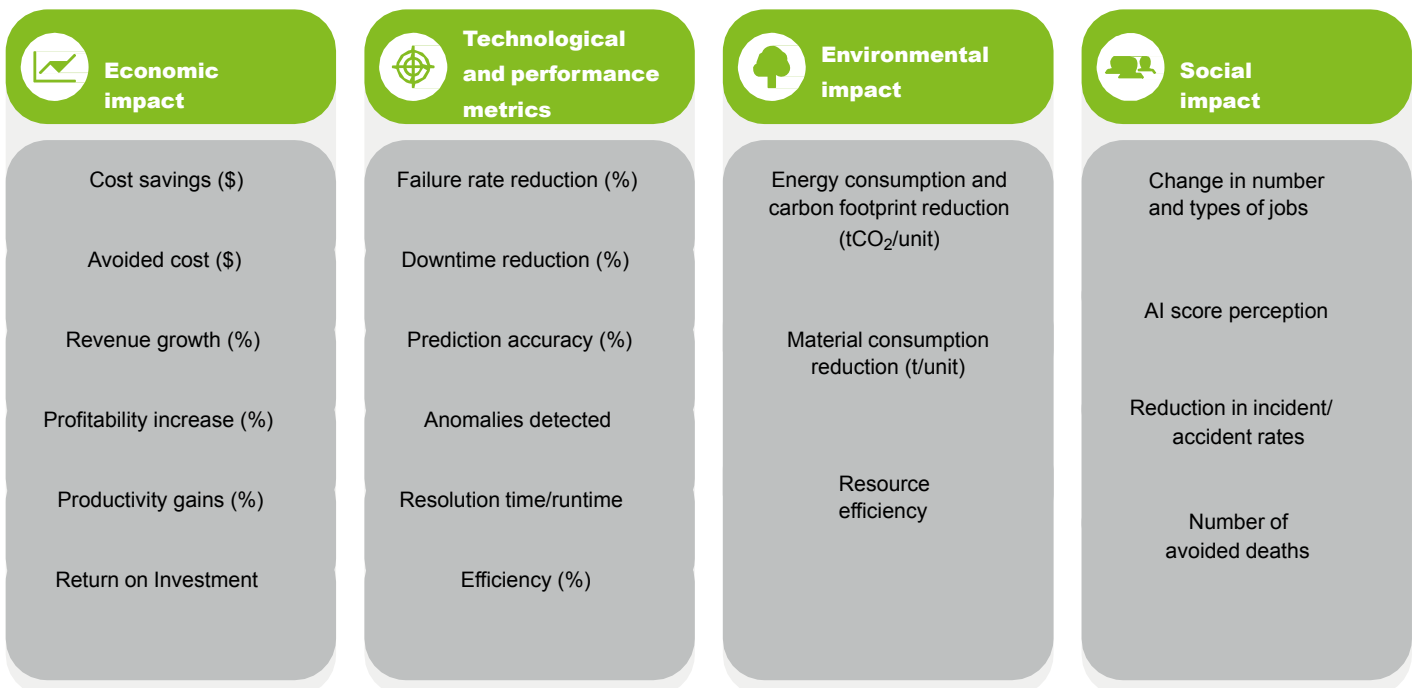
Economic impact

Cost savings ($)

Avoided cost ($)

Revenue growth (%)

Profitability increase (%)

Productivity gains (%)

Return on Investment

Technological and performance metrics

Failure rate reduction (%)

Downtime reduction (%)

Prediction accuracy (%)

Anomalies detected

Resolution time/runtime

Efficiency (%)

Environmental impact

Energy consumption and carbon footprint reduction ($tCO_2$/unit)

Material consumption reduction (t/unit)

Resource efficiency

Social impact

Change in number and types of jobs

AI score perception

Reduction in incident/ accident rates

Number of avoided deaths